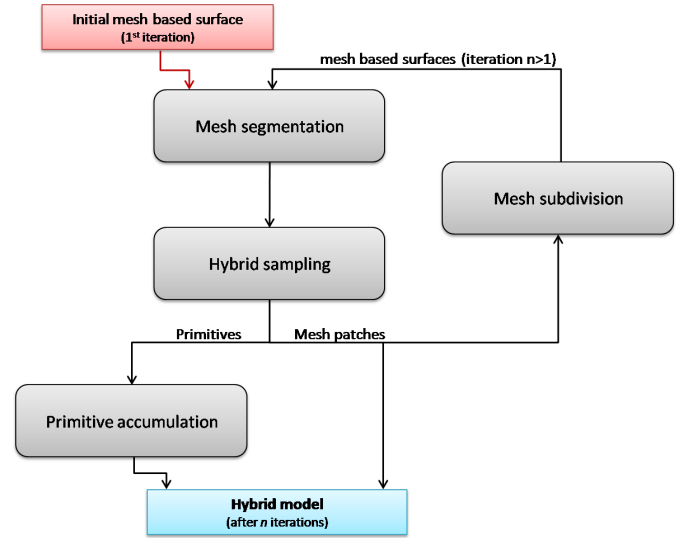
Initial mesh based surface
(1$^{st}$ iteration)

mesh based surfaces (iteration n>1)

Mesh segmentation

Mesh subdivision

Hybrid sampling

Primitives

Mesh patches

Primitive accumulation

Hybrid model
(after *n* iterations)